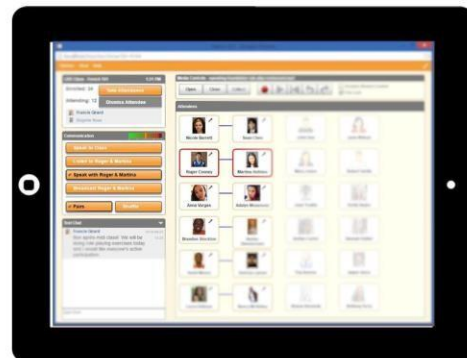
Enrolled: 24
Attending: 12
Dismiss Attendee
Communication
Speak to Class
Listen to Roger & Marlena
Speak with Roger & Marlena
Broadcast Roger & Marlena
Chat
Open
Close
Attendees
Nicole Barrett
Roger Cooney
Marlena Holmes
Anna Vargas
Adam Mcdonald
Brandon Sheldon